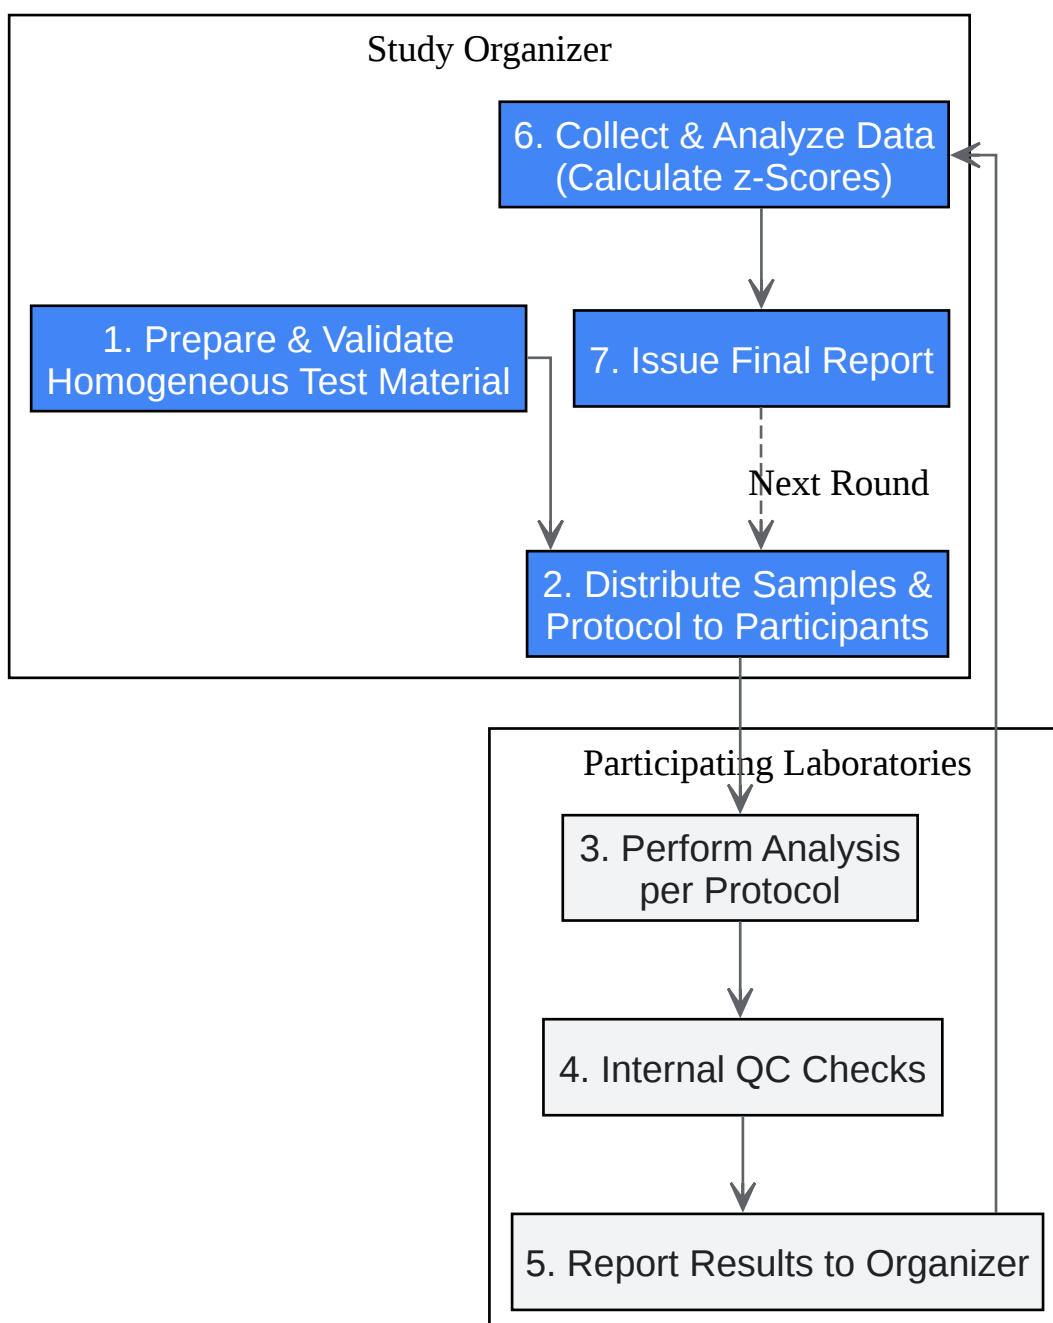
Study Organizer

6. Collect & Analyze Data (Calculate z-Scores)

1. Prepare & Validate Homogeneous Test Material

7. Issue Final Report

Next Round

2. Distribute Samples & Protocol to Participants

Participating Laboratories

3. Perform Analysis per Protocol

4. Internal QC Checks

5. Report Results to Organizer